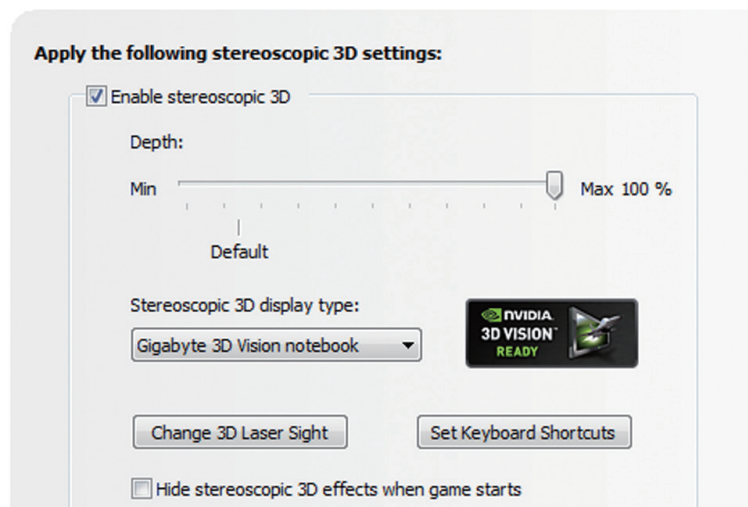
Apply the following stereoscopic 3D settings:

Enable stereoscopic 3D

Depth:

Min

Max 100 %

Default

Stereoscopic 3D display type:

Gigabyte 3D Vision notebook

NVIDIA 3D VISION READY

Change 3D Laser Sight

Set Keyboard Shortcuts

Hide stereoscopic 3D effects when game starts